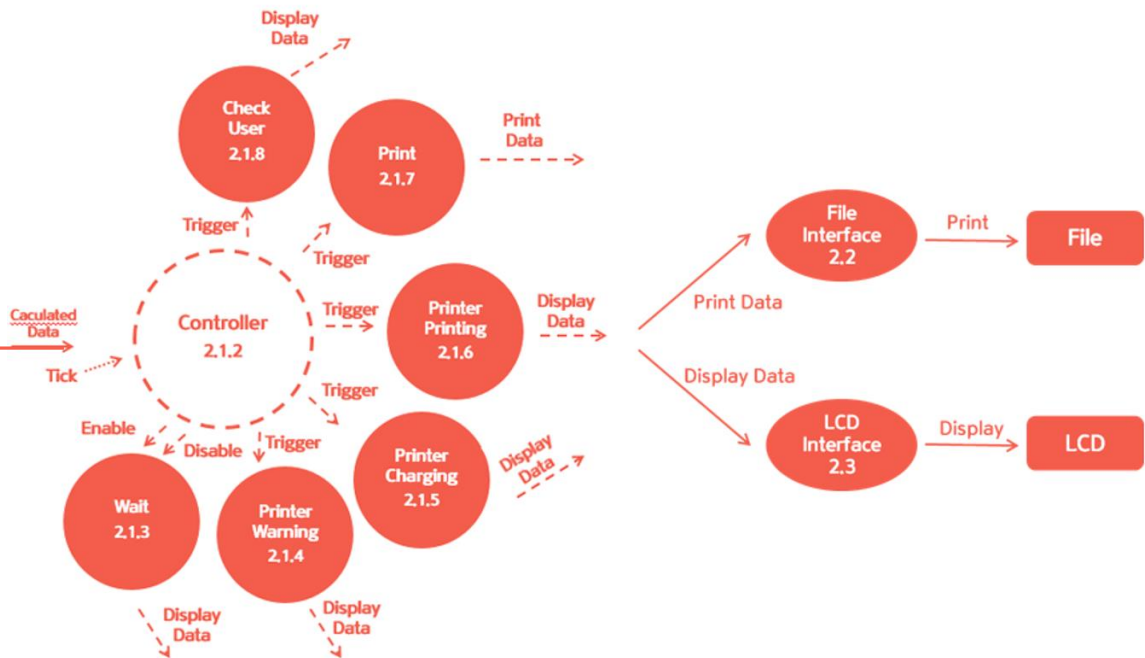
Display Data

Check User 2.1.8

Print 2.1.7

Print Data

Trigger

Trigger

Caculated Data

Tick

Controller 2.1.2

Trigger

Printer Printing 2.1.6

Display Data

Trigger

Enable

Disable

Trigger

Wait 2.1.3

Printer Warning 2.1.4

Printer Charging 2.1.5

Display Data

Display Data

Display Data

File Interface 2.2

Print

File

Print Data

Display Data

LCD Interface 2.3

Display

LCD